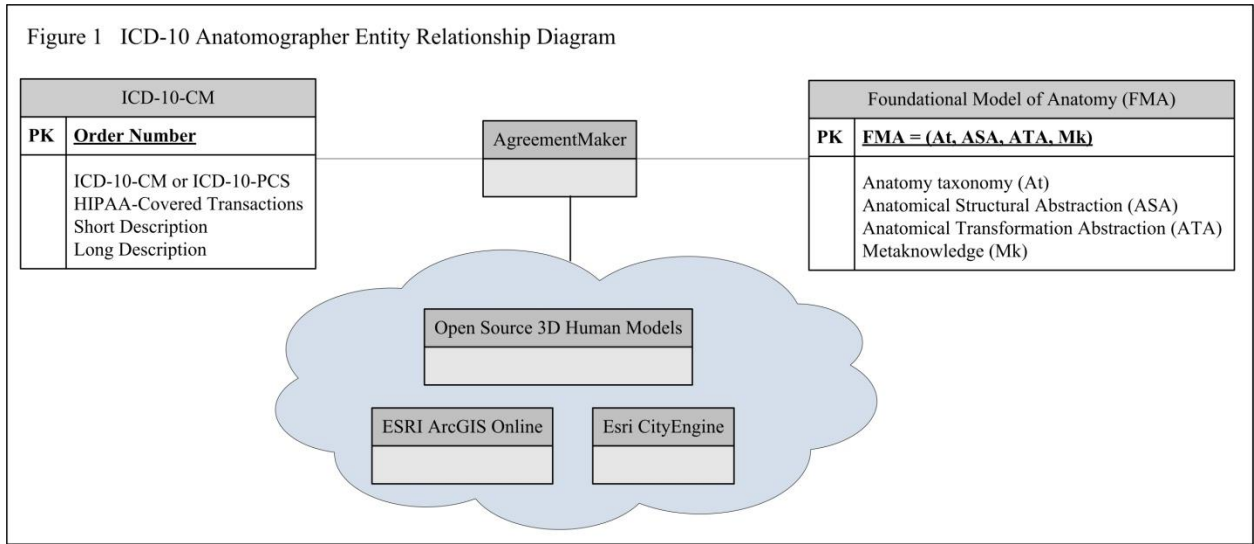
Figure 1 ICD-10 Anatomographer Entity Relationship Diagram

| ICD-10-CM | |
|---|---|
| PK | **Order Number** |
| | ICD-10-CM or ICD-10-PCS<br>HIPAA-Covered Transactions<br>Short Description<br>Long Description |

AgreementMaker

| Foundational Model of Anatomy (FMA) | |
|---|---|
| PK | **FMA = (At, ASA, ATA, Mk)** |
| | Anatomy taxonomy (At)<br>Anatomical Structural Abstraction (ASA)<br>Anatomical Transformation Abstraction (ATA)<br>Metaknowledge (Mk) |

Open Source 3D Human Models

ESRI ArcGIS Online

Esri CityEngine